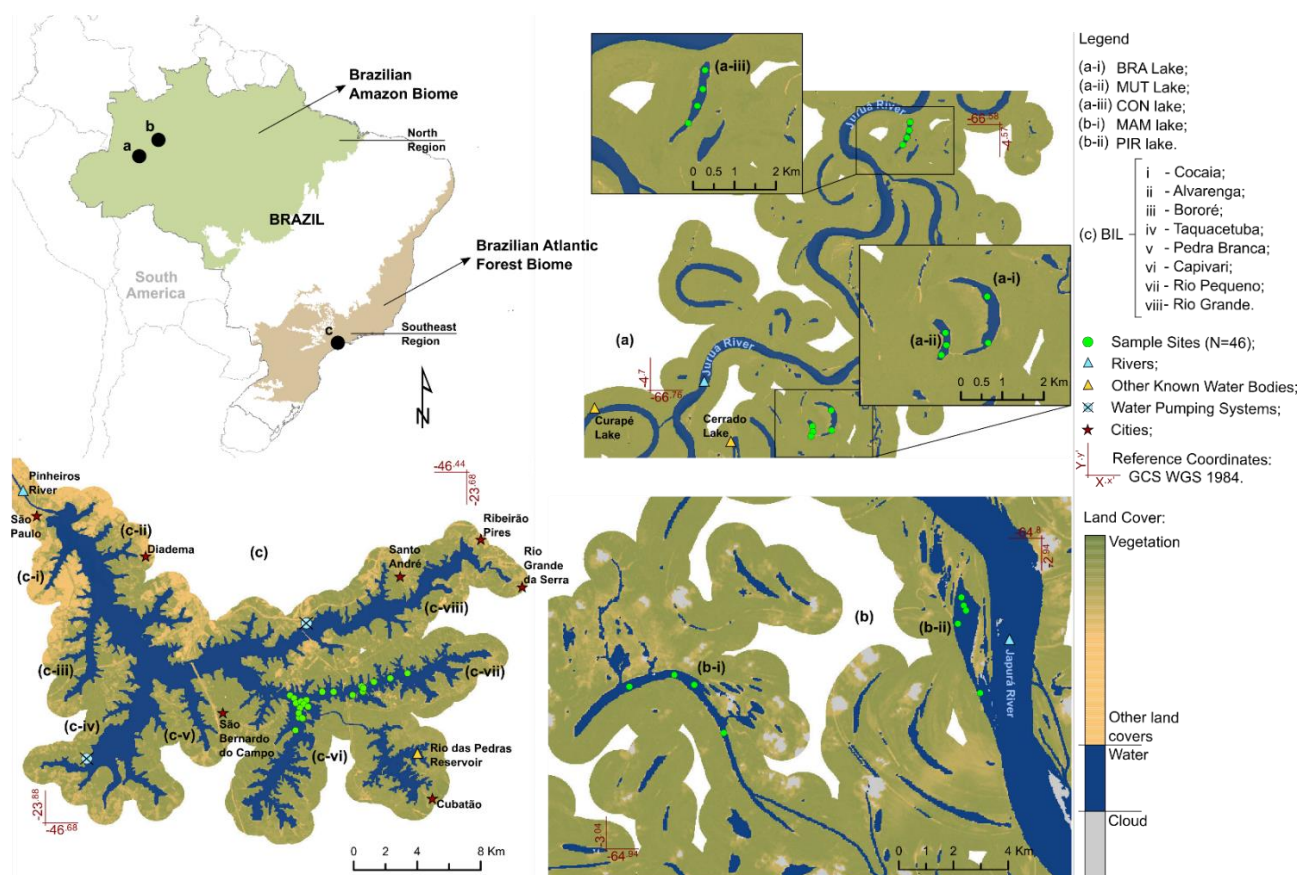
Brazilian Amazon Biome

b
a

North Region

BRAZIL

Brazilian Atlantic Forest Biome

South America

c

Southeast Region

N

(a-iii)

0 0.5 1 2 Km

Juruá River

$-66^{.68}$
$-4^{.57}$

(a-i)

(a-ii)

0 0.5 1 2 Km

(a)

Juruá River

$-4^{.7}$
$-66^{.76}$

Curapé Lake

Cerrado Lake

Legend

(a-i) BRA Lake;
(a-ii) MUT Lake;
(a-iii) CON lake;
(b-i) MAM lake;
(b-ii) PIR lake.

(c) BIL
i - Cocaia;
ii - Alvarenga;
iii - Bororé;
iv - Taquacetuba;
v - Pedra Branca;
vi - Capivari;
vii - Rio Pequeno;
viii - Rio Grande.

Sample Sites (N=46);
Rivers;
Other Known Water Bodies;
Water Pumping Systems;
Cities;
Reference Coordinates: GCS WGS 1984.
Y-y'
X-x'

Pinheiros River

São Paulo

(c-ii)

Diadema

(c-i)

(c)

$-46^{.44}$
$-23^{.68}$

Ribeirão Pires

Santo André

Rio Grande da Serra

(c-viii)

(c-iii)

(c-vii)

(c-iv)

São Bernardo do Campo

(c-v)

(c-vi)

Rio das Pedras Reservoir

Cubatão

$-23^{.88}$
$-46^{.68}$

0 2 4 8 Km

$-64^{.8}$
$-2^{.94}$

(b)

(b-ii)

Japurá River

(b-i)

$-3^{.04}$
$-64^{.94}$

0 1 2 4 Km

Land Cover:
Vegetation

Other land covers
Water
Cloud